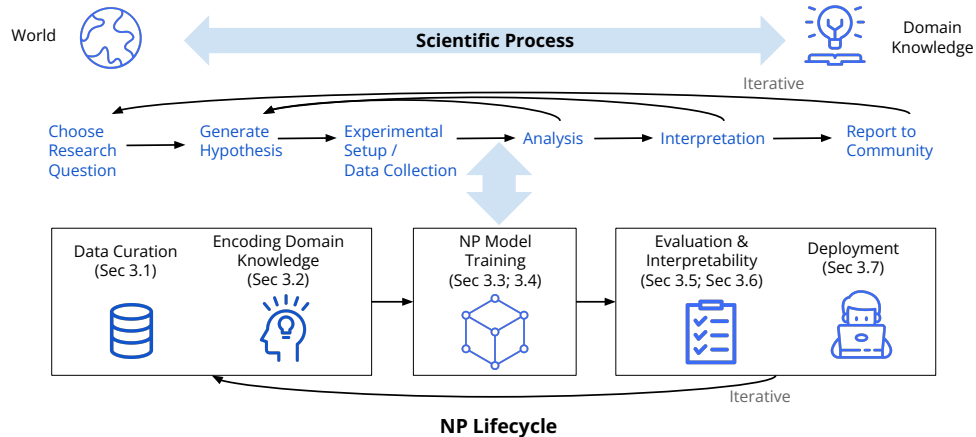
World

Scientific Process

Domain Knowledge

Iterative

Choose Research Question

Generate Hypothesis

Experimental Setup / Data Collection

Analysis

Interpretation

Report to Community

Data Curation (Sec 3.1)

Encoding Domain Knowledge (Sec 3.2)

NP Model Training (Sec 3.3; 3.4)

Evaluation & Interpretability (Sec 3.5; Sec 3.6)

Deployment (Sec 3.7)

Iterative

NP Lifecycle